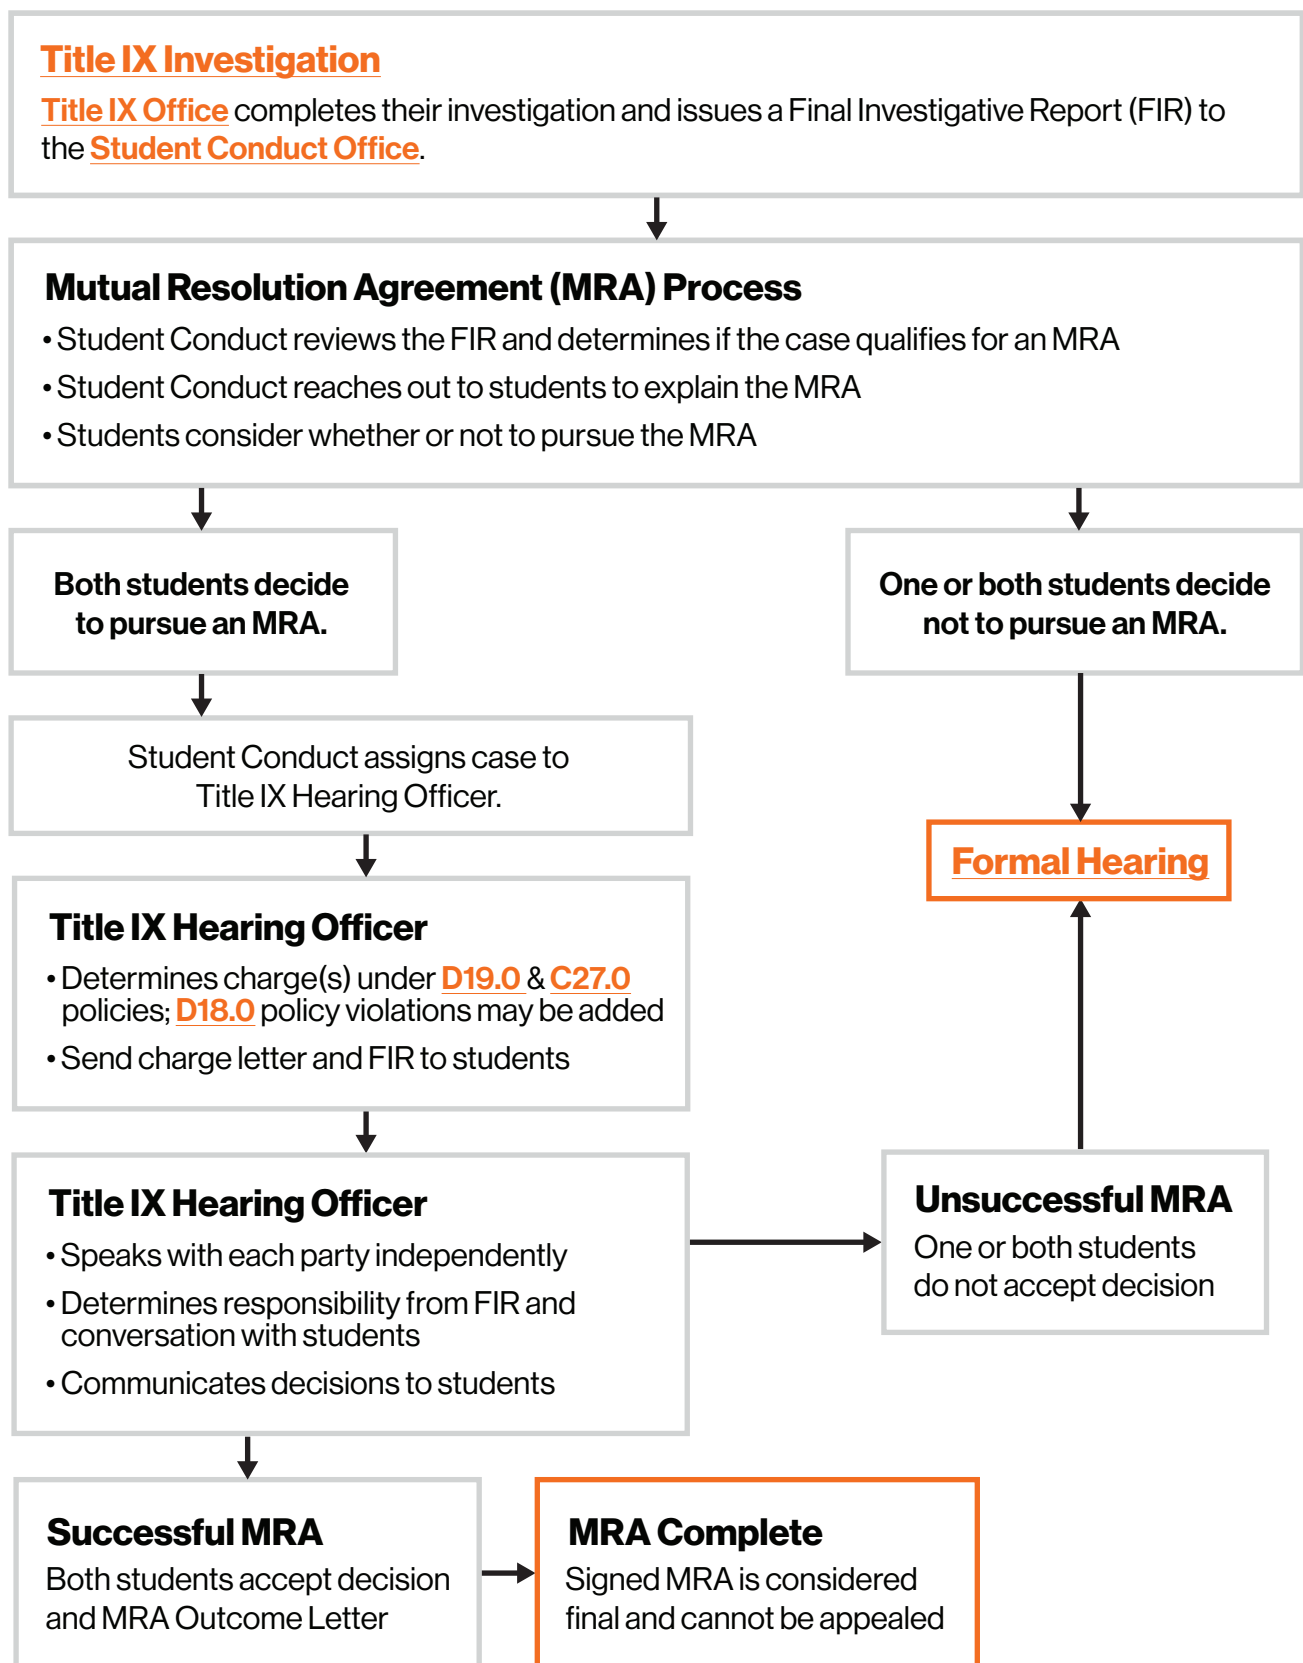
Title IX Investigation

Title IX Office completes their investigation and issues a Final Investigative Report (FIR) to the Student Conduct Office.

Mutual Resolution Agreement (MRA) Process

• Student Conduct reviews the FIR and determines if the case qualifies for an MRA
• Student Conduct reaches out to students to explain the MRA
• Students consider whether or not to pursue the MRA

Both students decide to pursue an MRA.

One or both students decide not to pursue an MRA.

Student Conduct assigns case to Title IX Hearing Officer.

Formal Hearing

Title IX Hearing Officer

• Determines charge(s) under D19.0 & C27.0 policies; D18.0 policy violations may be added
• Send charge letter and FIR to students

Title IX Hearing Officer

• Speaks with each party independently
• Determines responsibility from FIR and conversation with students
• Communicates decisions to students

Unsuccessful MRA

One or both students do not accept decision

Successful MRA

Both students accept decision and MRA Outcome Letter

MRA Complete

Signed MRA is considered final and cannot be appealed